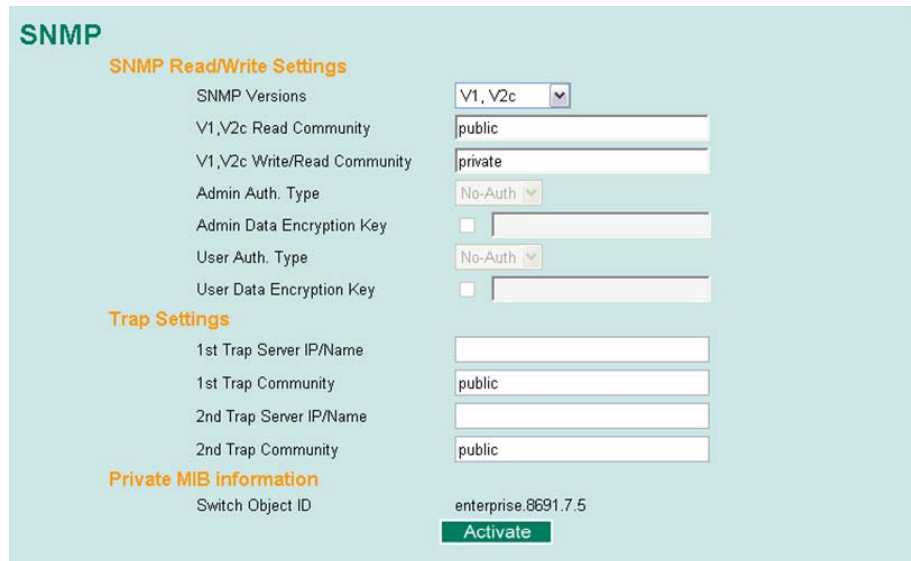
SNMP

SNMP Read/Write Settings

| | |
|---|---|
| SNMP Versions | V1, V2c |
| V1,V2c Read Community | public |
| V1,V2c Write/Read Community | private |
| Admin Auth. Type | No-Auth |
| Admin Data Encryption Key | |
| User Auth. Type | No-Auth |
| User Data Encryption Key | |

Trap Settings

| | |
|---|---|
| 1st Trap Server IP/Name | |
| 1st Trap Community | public |
| 2nd Trap Server IP/Name | |
| 2nd Trap Community | public |

Private MIB information

| | |
|---|---|
| Switch Object ID | enterprise.8691.7.5 |

Activate